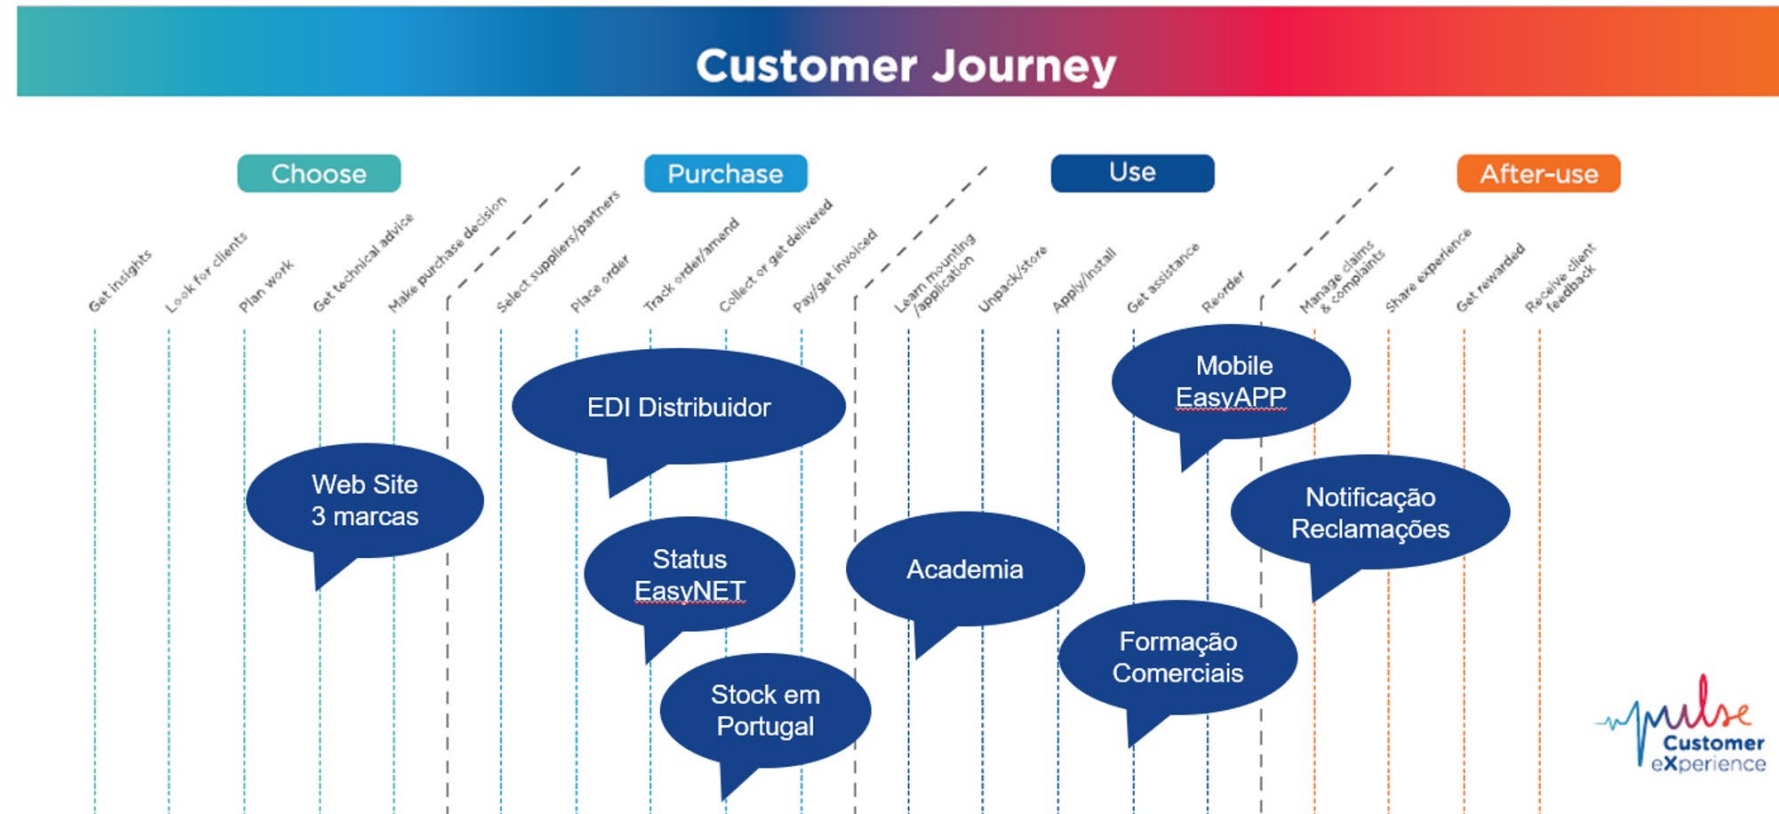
Customer Journey

Choose

Purchase

Use

After-use

Get insights
Look for clients
Plan work
Get technical advice
Make purchase decision
Select suppliers/partners
Place order
Track order/amend
Collect or get delivered
Pay/get invoiced
Learn mounting /application
Unpack/store
Apply/install
Get assistance
Reorder
Manage claims & complaints
Share experience
Get rewarded
Receive client feedback

EDI Distribuidor

Mobile EasyAPP

Web Site 3 marcas

Notificação Reclamações

Status EasyNET

Academia

Formação Comerciais

Stock em Portugal

pulse Customer eXperience